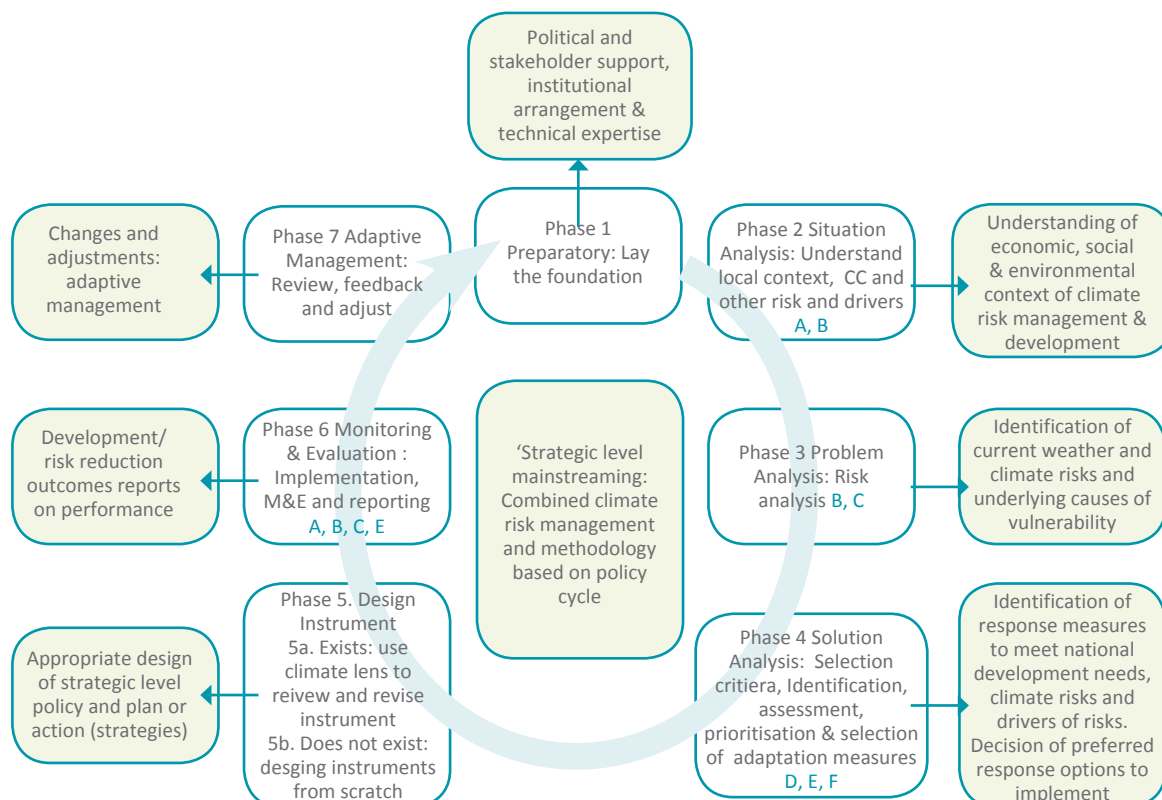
Political and stakeholder support, institutional arrangement & technical expertise

Phase 1 Preparatory: Lay the foundation

Phase 2 Situation Analysis: Understand local context, CC and other risk and drivers A, B

Understanding of economic, social & environmental context of climate risk management & development

Phase 3 Problem Analysis: Risk analysis B, C

Identification of current weather and climate risks and underlying causes of vulnerability

Phase 4 Solution Analysis: Selection critiera, Identification, assessment, prioritisation & selection of adaptation measures D, E, F

Identification of response measures to meet national development needs, climate risks and drivers of risks. Decision of preferred response options to implement

Phase 5. Design Instrument 5a. Exists: use climate lens to reivew and revise instrument 5b. Does not exist: desging instruments from scratch

Appropriate design of strategic level policy and plan or action (strategies)

Phase 6 Monitoring & Evaluation : Implementation, M&E and reporting A, B, C, E

Development/ risk reduction outcomes reports on performance

Phase 7 Adaptive Management: Review, feedback and adjust

Changes and adjustments: adaptive management

'Strategic level mainstreaming: Combined climate risk management and methodology based on policy cycle